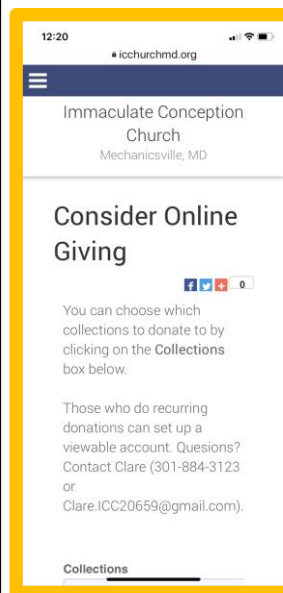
12:20
icchurchmd.org

Immaculate Conception Church
Mechanicsville, MD

Consider Online Giving

0

You can choose which collections to donate to by clicking on the Collections box below.

Those who do recurring donations can set up a viewable account. Quesions? Contact Clare (301-884-3123 or Clare.ICC20659@gmail.com).

Collections